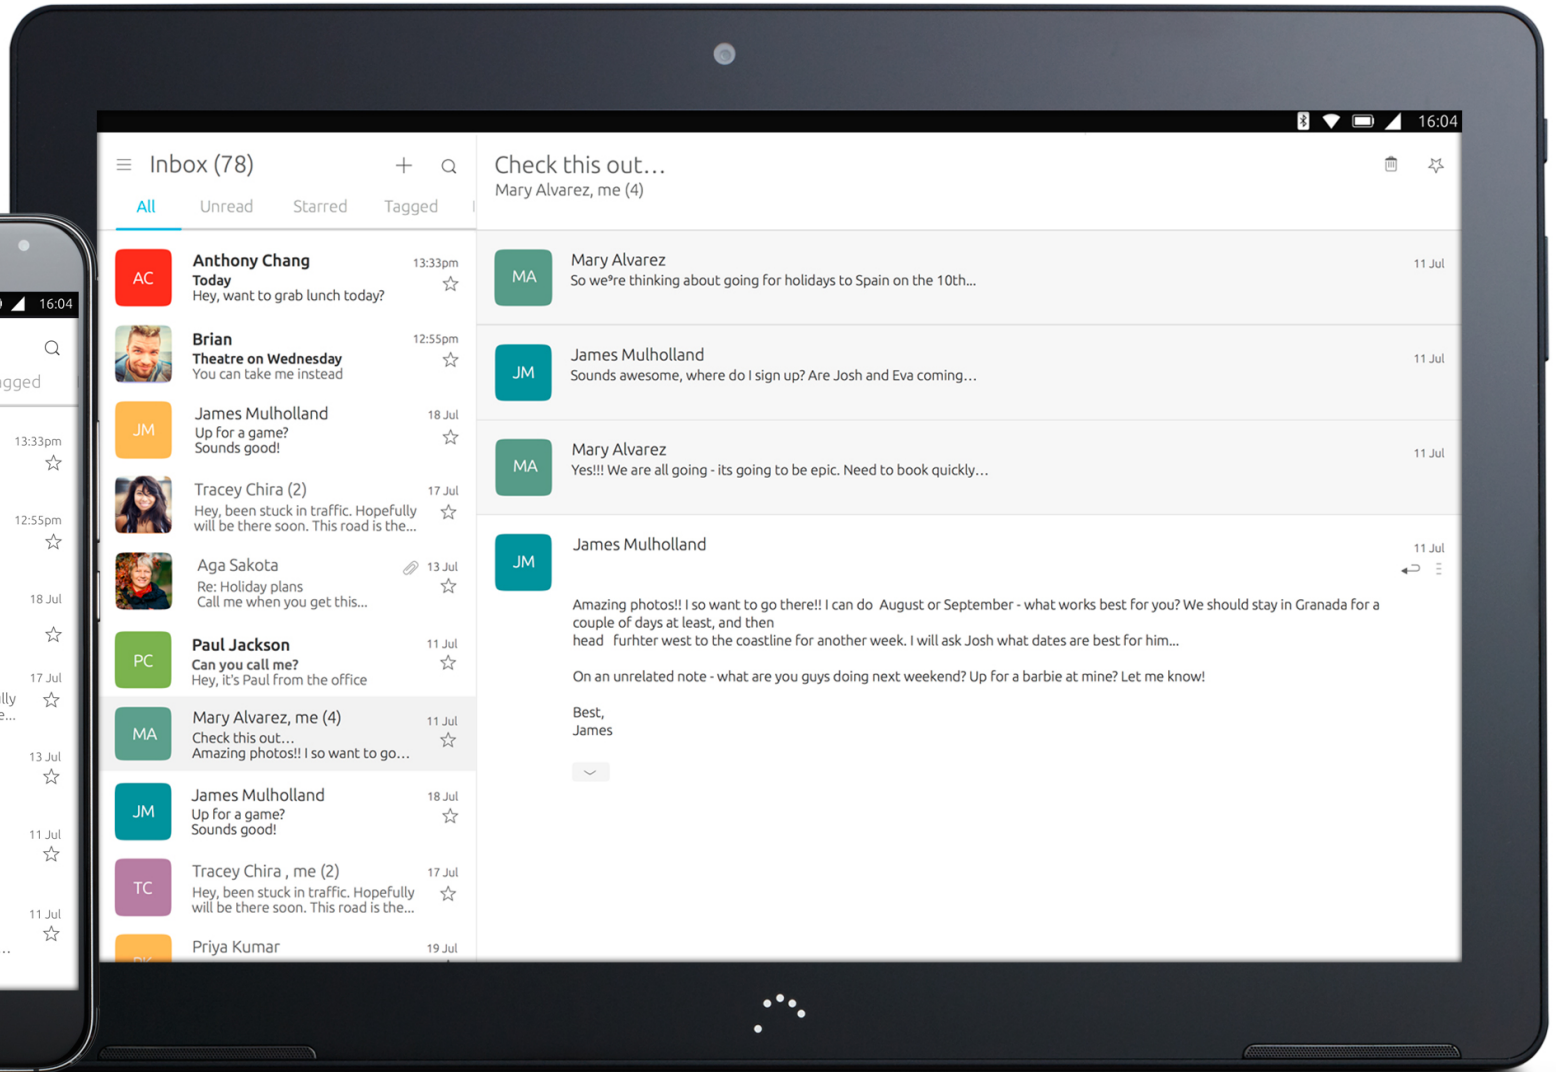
16:04

16:04

gged

13:33pm

12:55pm

18 Jul

17 Jul

lly

e...

13 Jul

11 Jul

11 Jul

Inbox (78)

All Unread Starred Tagged

AC Anthony Chang 13:33pm
Today
Hey, want to grab lunch today?

Brian 12:55pm
Theatre on Wednesday
You can take me instead

JM James Mulholland 18 Jul
Up for a game?
Sounds good!

Tracey Chira (2) 17 Jul
Hey, been stuck in traffic. Hopefully will be there soon. This road is the...

Aga Sakota 13 Jul
Re: Holiday plans
Call me when you get this...

PC Paul Jackson 11 Jul
Can you call me?
Hey, it's Paul from the office

MA Mary Alvarez, me (4) 11 Jul
Check this out...
Amazing photos!! I so want to go...

JM James Mulholland 18 Jul
Up for a game?
Sounds good!

TC Tracey Chira , me (2) 17 Jul
Hey, been stuck in traffic. Hopefully will be there soon. This road is the...

Priya Kumar 19 Jul

Check this out...
Mary Alvarez, me (4)

MA Mary Alvarez 11 Jul
So we're thinking about going for holidays to Spain on the 10th...

JM James Mulholland 11 Jul
Sounds awesome, where do I sign up? Are Josh and Eva coming...

MA Mary Alvarez 11 Jul
Yes!!! We are all going - its going to be epic. Need to book quickly...

JM James Mulholland 11 Jul

Amazing photos!! I so want to go there!! I can do August or September - what works best for you? We should stay in Granada for a couple of days at least, and then head furhter west to the coastline for another week. I will ask Josh what dates are best for him...

On an unrelated note - what are you guys doing next weekend? Up for a barbie at mine? Let me know!

Best,
James